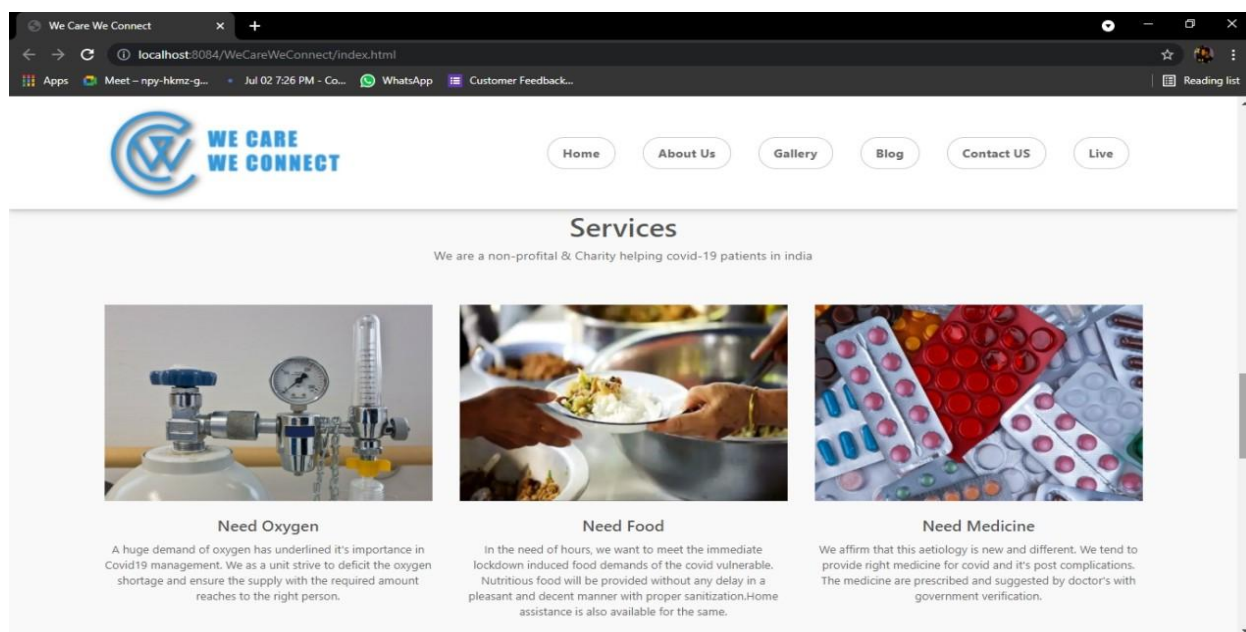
We Care We Connect
localhost:8084/WeCareWeConnect/index.html
Apps Meet – npy-hkmz-g... Jul 02 7:26 PM - Co... WhatsApp Customer Feedback...
Reading list

WE CARE
WE CONNECT

Home About Us Gallery Blog Contact US Live

Services

We are a non-profital & Charity helping covid-19 patients in india

Need Oxygen

A huge demand of oxygen has underlined it's importance in Covid19 management. We as a unit strive to deficit the oxygen shortage and ensure the supply with the required amount reaches to the right person.

Need Food

In the need of hours, we want to meet the immediate lockdown induced food demands of the covid vulnerable. Nutritious food will be provided without any delay in a pleasant and decent manner with proper sanitization.Home assistance is also available for the same.

Need Medicine

We affirm that this aetiology is new and different. We tend to provide right medicine for covid and it's post complications. The medicine are prescribed and suggested by doctor's with government verification.